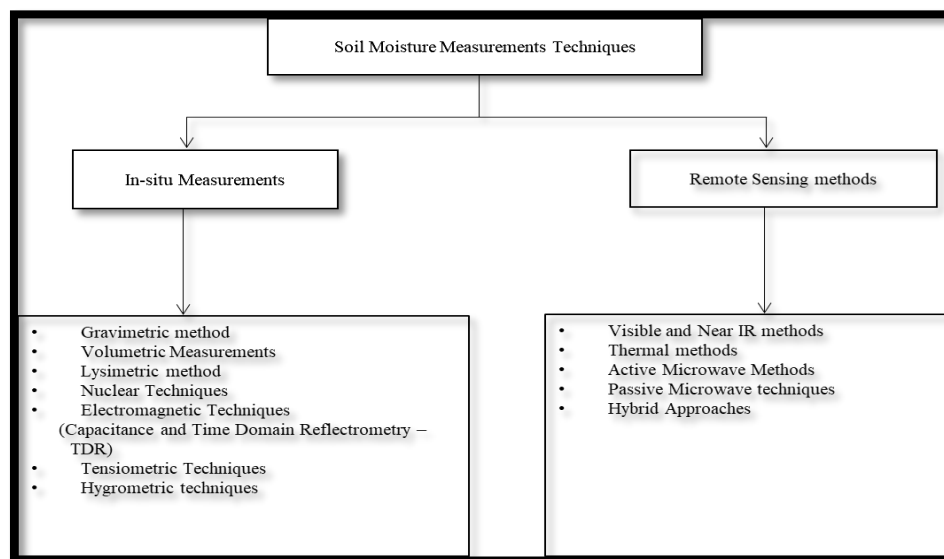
Soil Moisture Measurements Techniques

In-situ Measurements

Remote Sensing methods

- Gravimetric method
- Volumetric Measurements
- Lysimetric method
- Nuclear Techniques
- Electromagnetic Techniques (Capacitance and Time Domain Reflectrometry – TDR)
- Tensiometric Techniques
- Hygrometric techniques

- Visible and Near IR methods
- Thermal methods
- Active Microwave Methods
- Passive Microwave techniques
- Hybrid Approaches